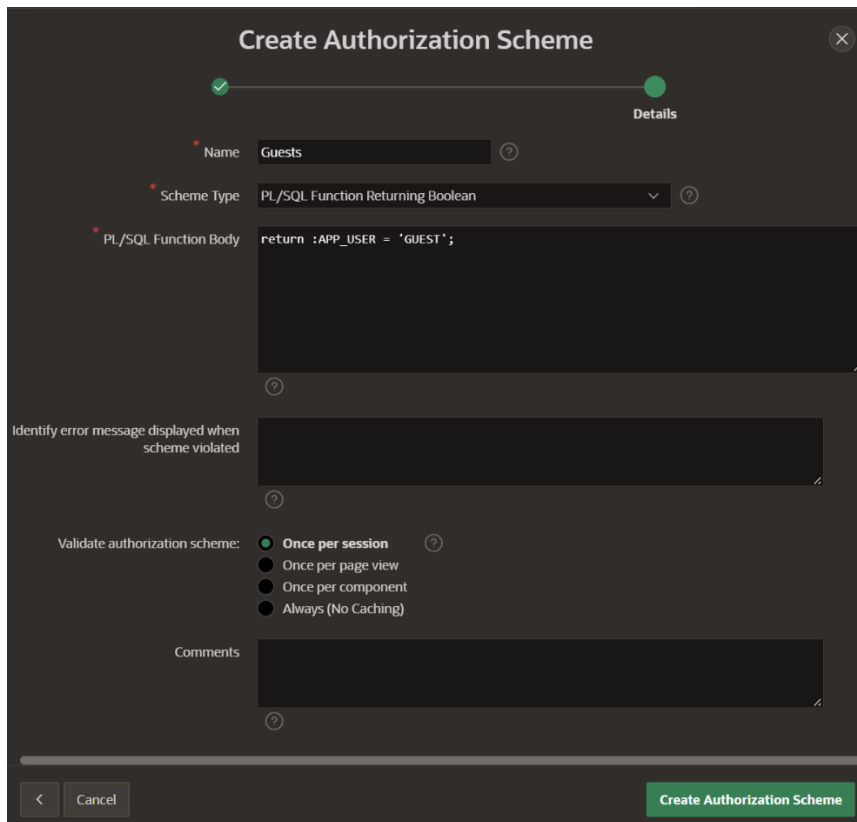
Create Authorization Scheme

Details

* Name Guests

* Scheme Type PL/SQL Function Returning Boolean

* PL/SQL Function Body return :APP_USER = 'GUEST';

Identify error message displayed when scheme violated

Validate authorization scheme:
Once per session
Once per page view
Once per component
Always (No Caching)

Comments

<
Cancel
Create Authorization Scheme